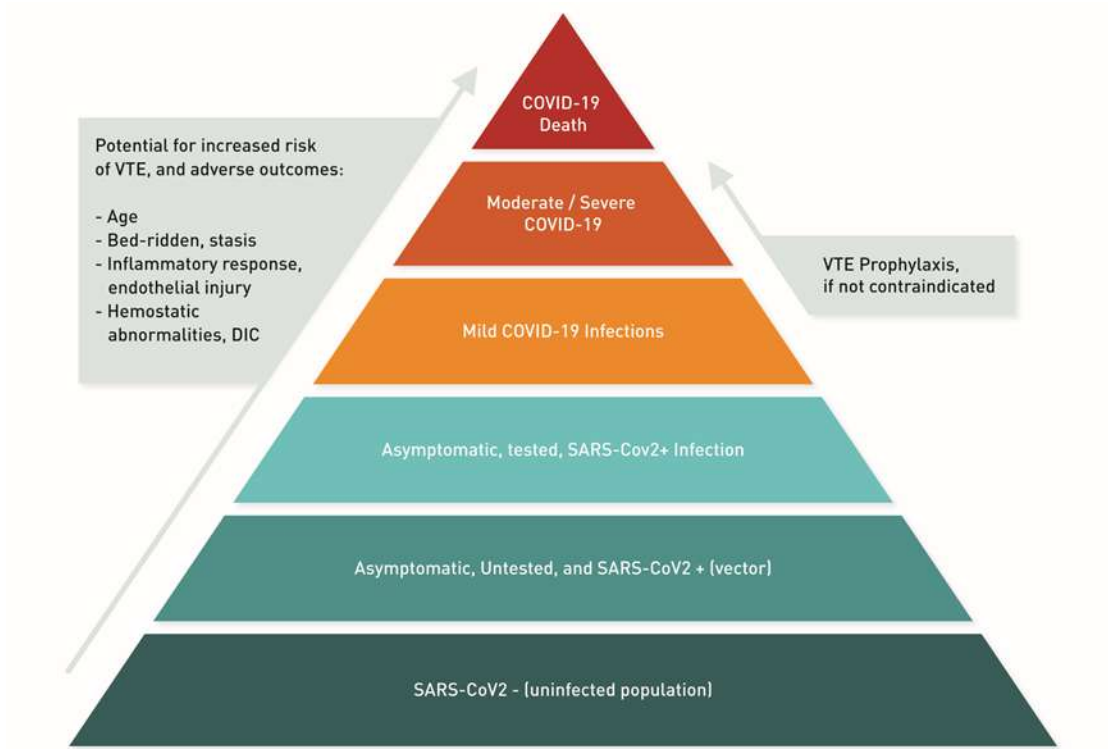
Potential for increased risk of VTE, and adverse outcomes:

- Age
- Bed-ridden, stasis
- Inflammatory response, endothelial injury
- Hemostatic abnormalities, DIC

COVID-19 Death

Moderate / Severe COVID-19

VTE Prophylaxis, if not contraindicated

Mild COVID-19 Infections

Asymptomatic, tested, SARS-Cov2+ Infection

Asymptomatic, Untested, and SARS-CoV2 + (vector)

SARS-CoV2 - (uninfected population)